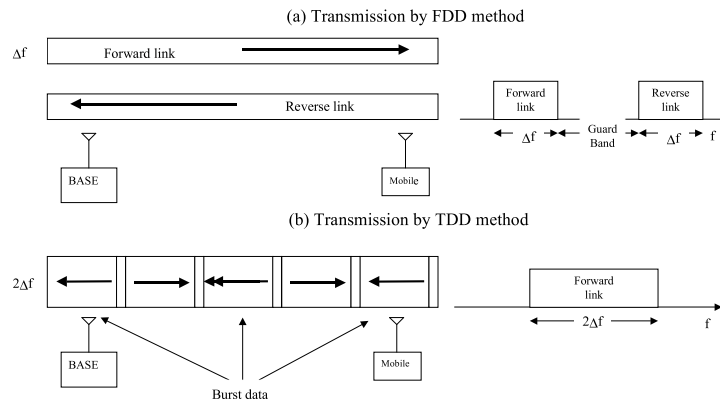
(a) Transmission by FDD method

$\Delta f$

Forward link

Reverse link

BASE

Mobile

Forward link

Reverse link

$\Delta f$

Guard Band

$\Delta f$

f

(b) Transmission by TDD method

$2\Delta f$

BASE

Mobile

Burst data

Forward link

$2\Delta f$

f